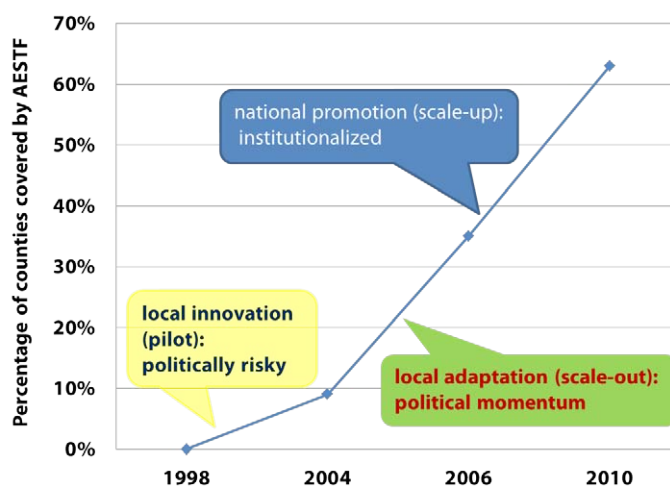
Percentage of counties covered by AESTF

70%
60%
50%
40%
30%
20%
10%
0%

1998
2004
2006
2010

national promotion (scale-up): institutionalized

local innovation (pilot): politically risky

local adaptation (scale-out): political momentum